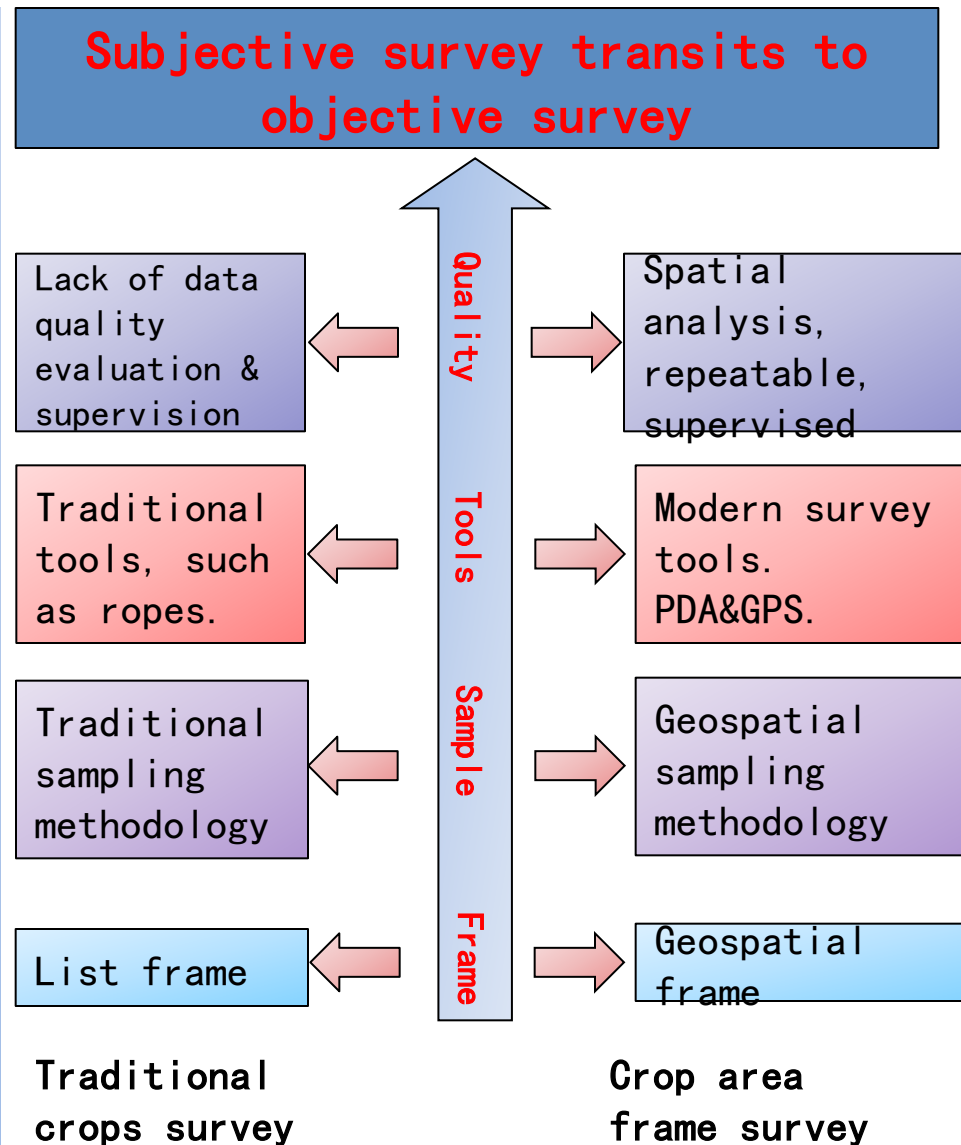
Subjective survey transits to objective survey

Quality

Tools

Sample

Frame

Lack of data quality evaluation & supervision

Spatial analysis, repeatable, supervised

Traditional tools, such as ropes.

Modern survey tools. PDA&GPS.

Traditional sampling methodology

Geospatial sampling methodology

List frame

Geospatial frame

Traditional crops survey

Crop area frame survey